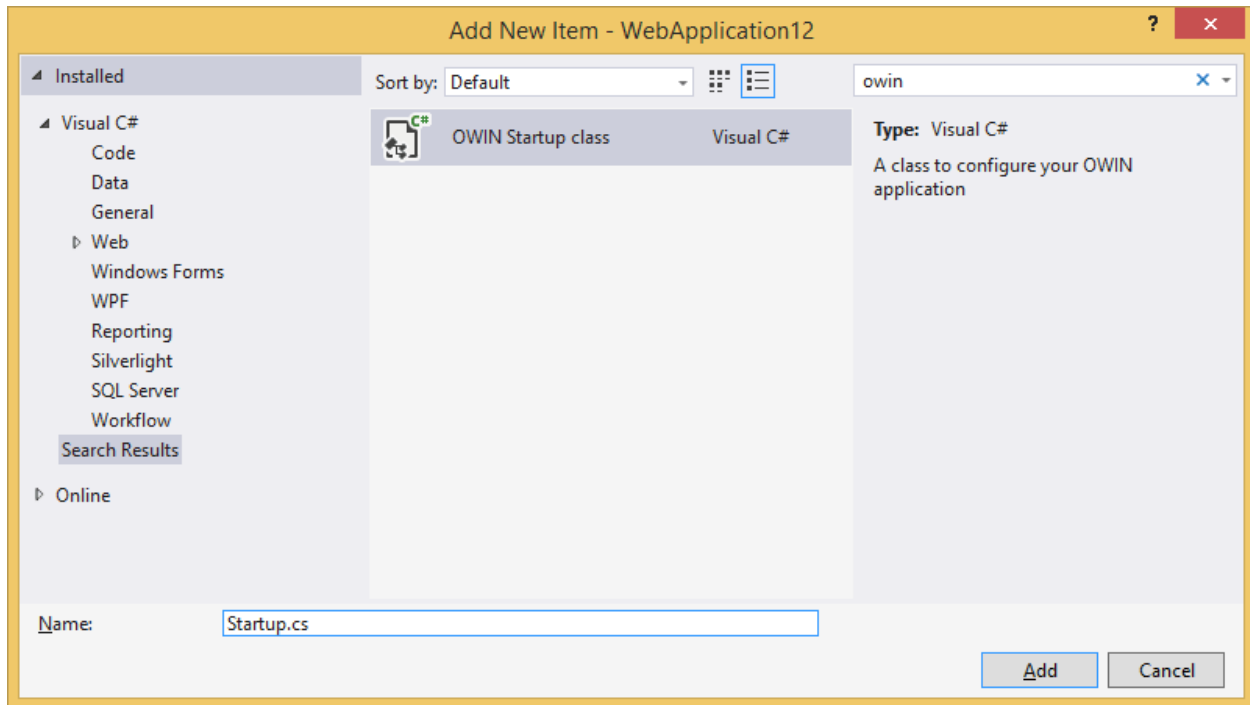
Add New Item - WebApplication12

?

✕

◢ Installed

◢ Visual C#

Code

Data

General

▷ Web

Windows Forms

WPF

Reporting

Silverlight

SQL Server

Workflow

Search Results

▷ Online

Sort by: Default

C#

OWIN Startup class

Visual C#

owin

Type: Visual C#

A class to configure your OWIN application

Name:

Startup.cs

Add

Cancel